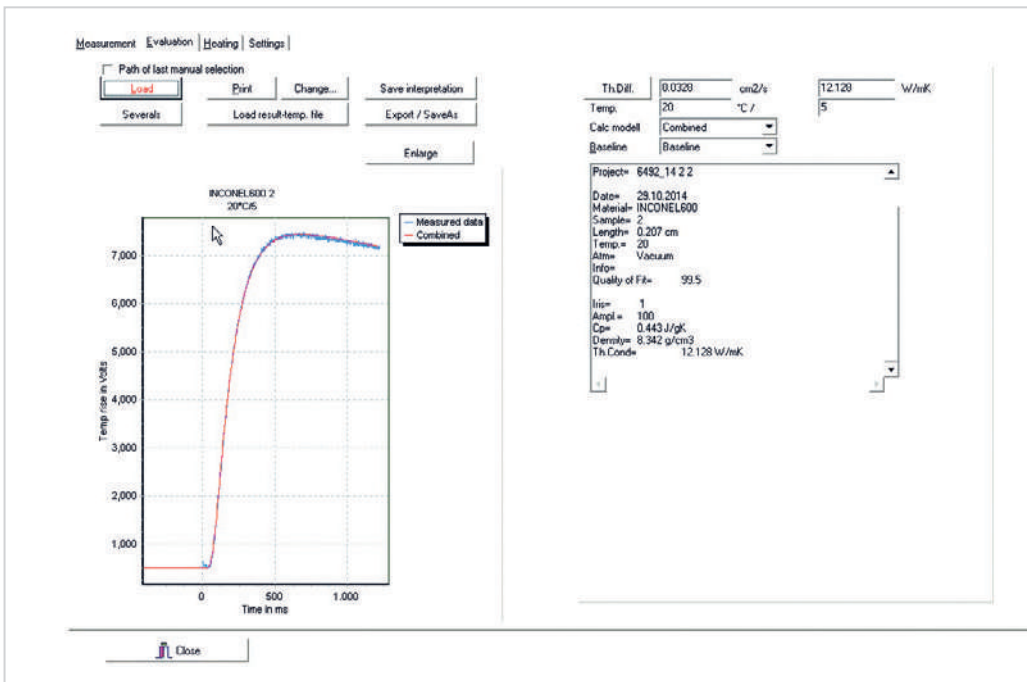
Measurement | Evaluation | Heating | Settings

Path of last manual selection

Load | Print | Change... | Save interpretation

Severals | Load result-temp. file | Export / SaveAs

Enlarge

INCONEL600 2
20°C/5

Measured data
Combined

7,000
6,000
5,000
4,000
3,000
2,000
1,000

Temp rise in Volts

0
500
1.000
Time in ms

Th.Diff. | 0.0328 | cm2/s | 12.128 | W/mK

Temp. | 20 | °C / | 5

Calc modell | Combined

Baseline | Baseline

Project= 6492_14 2 2

Date= 29.10.2014
Material= INCONEL600
Sample= 2
Length= 0.207 cm
Temp.= 20
Atm= Vacuum
Info=
Quality of Fit= 99.5

Iris= 1
Ampl = 100
Cp= 0.443 J/gK
Density= 8.342 g/cm3
Th.Cond= 12.128 W/mK

Close